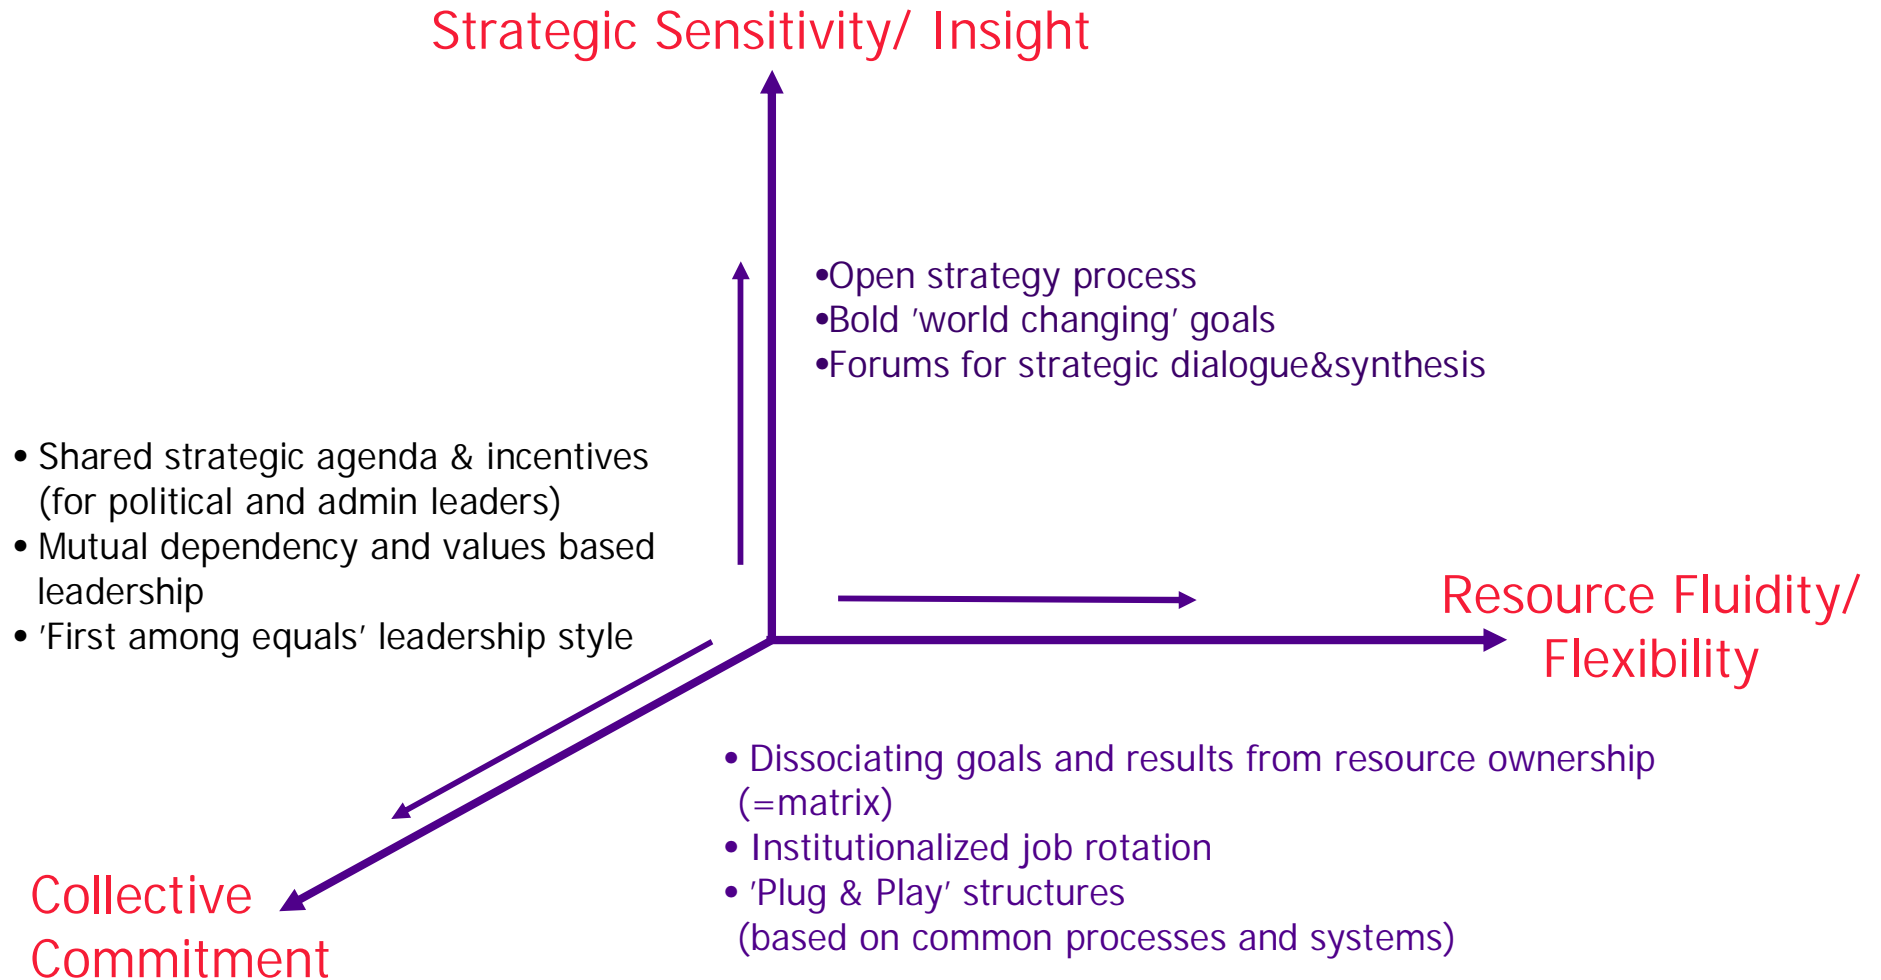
Strategic Sensitivity/ Insight

•Open strategy process
•Bold 'world changing' goals
•Forums for strategic dialogue&synthesis

• Shared strategic agenda & incentives (for political and admin leaders)
• Mutual dependency and values based leadership
• 'First among equals' leadership style

Resource Fluidity/ Flexibility

• Dissociating goals and results from resource ownership (=matrix)
• Institutionalized job rotation
• 'Plug & Play' structures (based on common processes and systems)

Collective Commitment